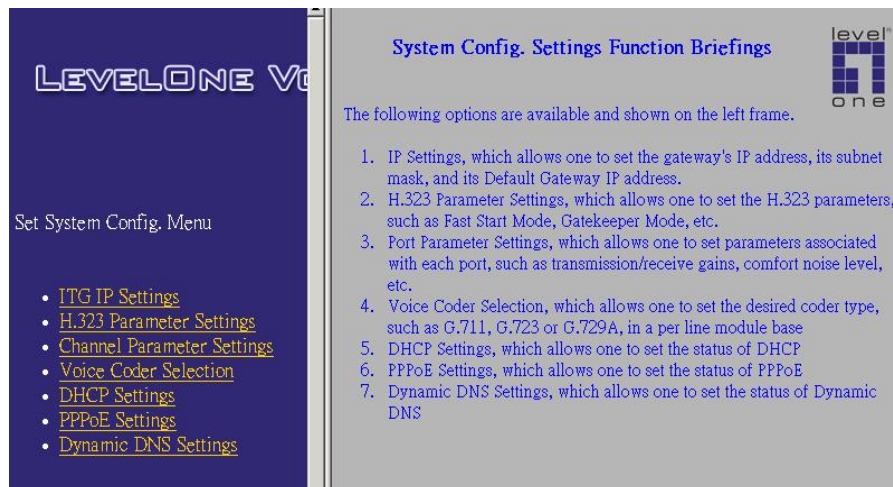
LEVELONE V

Set System Config. Menu

- ITG IP Settings
- H.323 Parameter Settings
- Channel Parameter Settings
- Voice Coder Selection
- DHCP Settings
- PPPoE Settings
- Dynamic DNS Settings

System Config. Settings Function Briefings

level one

The following options are available and shown on the left frame.

1. IP Settings, which allows one to set the gateway's IP address, its subnet mask, and its Default Gateway IP address.
2. H.323 Parameter Settings, which allows one to set the H.323 parameters, such as Fast Start Mode, Gatekeeper Mode, etc.
3. Port Parameter Settings, which allows one to set parameters associated with each port, such as transmission/receive gains, comfort noise level, etc.
4. Voice Coder Selection, which allows one to set the desired coder type, such as G.711, G.723 or G.729A, in a per line module base
5. DHCP Settings, which allows one to set the status of DHCP
6. PPPoE Settings, which allows one to set the status of PPPoE
7. Dynamic DNS Settings, which allows one to set the status of Dynamic DNS